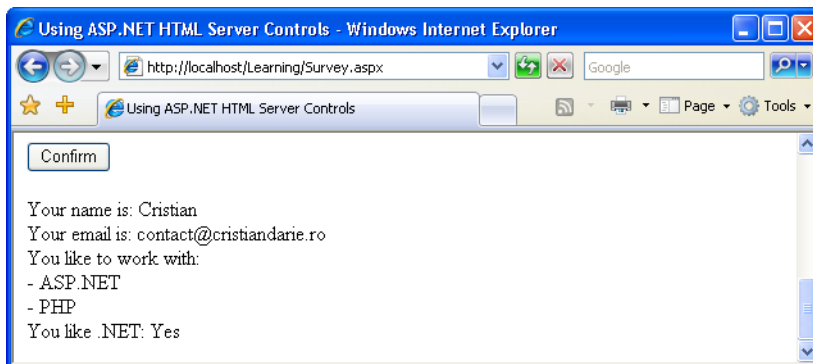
Using ASP.NET HTML Server Controls - Windows Internet Explorer

http://localhost/Learning/Survey.aspx

Google

Using ASP.NET HTML Server Controls

Page ▾ Tools ▾

Confirm

Your name is: Cristian
Your email is: contact@cristiandarie.ro
You like to work with:
- ASP.NET
- PHP
You like .NET: Yes